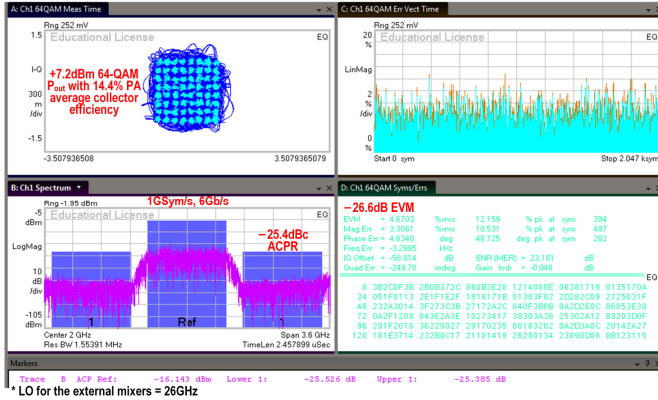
A: Ch1 64QAM Meas Time

Rng 252 mV

1.5

Educational License

EQ

I-Q

300 m /div

-1.5

+7.2dBm 64-QAM $P_{out}$ with 14.4% PA average collector efficiency

-3.507936508

3.5079365079

C: Ch1 64QAM Err Vect Time

Rng 252 mV

20 %

Educational License

EQ

LinMag

2 % /div

0 %

Start 0 sym

Stop 2.047 ksym

B: Ch1 Spectrum

1GSym/s, 6Gb/s

Rng -1.85 dBm

-5 dBm

Educational License

LogMag

10 dB /div

-105 dBm

-25.4dBc ACPR

1

Ref

1

Center 2 GHz

Res BW 1.55391 MHz

Span 3.6 GHz

TimeLen 2.457899 uSec

D: Ch1 64QAM Syms/Errs

-26.6dB EVM

| EVM | = 4.8783 | %rms | 12.159 | % pk at | sym | 394 |
|---|---|---|---|---|---|---|
| Mag Err | = 3.3061 | %rms | 10.531 | % pk at | sym | 497 |
| Phase Err | = 4.6348 | deg | 40.725 | deg pk at | sym | 202 |
| Freq Err | = -3.2985 | kHz | | | | |
| IQ Offset | = -58.814 | dB | SNR (MER) = 23.101 | | dB | |
| Quad Err | = -248.70 | mdeg | Gain Imb | = -0.048 | dB | |

EQ

0 3B2C8F3B 2B8B372C 068B3E28 1214880E 06381719 0135170A
24 051F0113 2E1F1B2F 1818171B 01303F02 2D282C09 2725031F
48 232A3014 3F273C3B 27172A2C 040F390B 0A2D2E0C 06053E30
72 0A2F1208 043E2A3E 10273417 3B303A36 25302A12 09283D0F
96 281F2016 36220827 29170235 06163202 0A2D3A0C 20142A27
120 181E3714 232B0C17 21101419 26280134 23090D08 0B123115

Markers

Trace B ACP Ref: -16.143 dBm Lower 1: -25.526 dB Upper 1: -25.385 dB

* LO for the external mixers = 26GHz